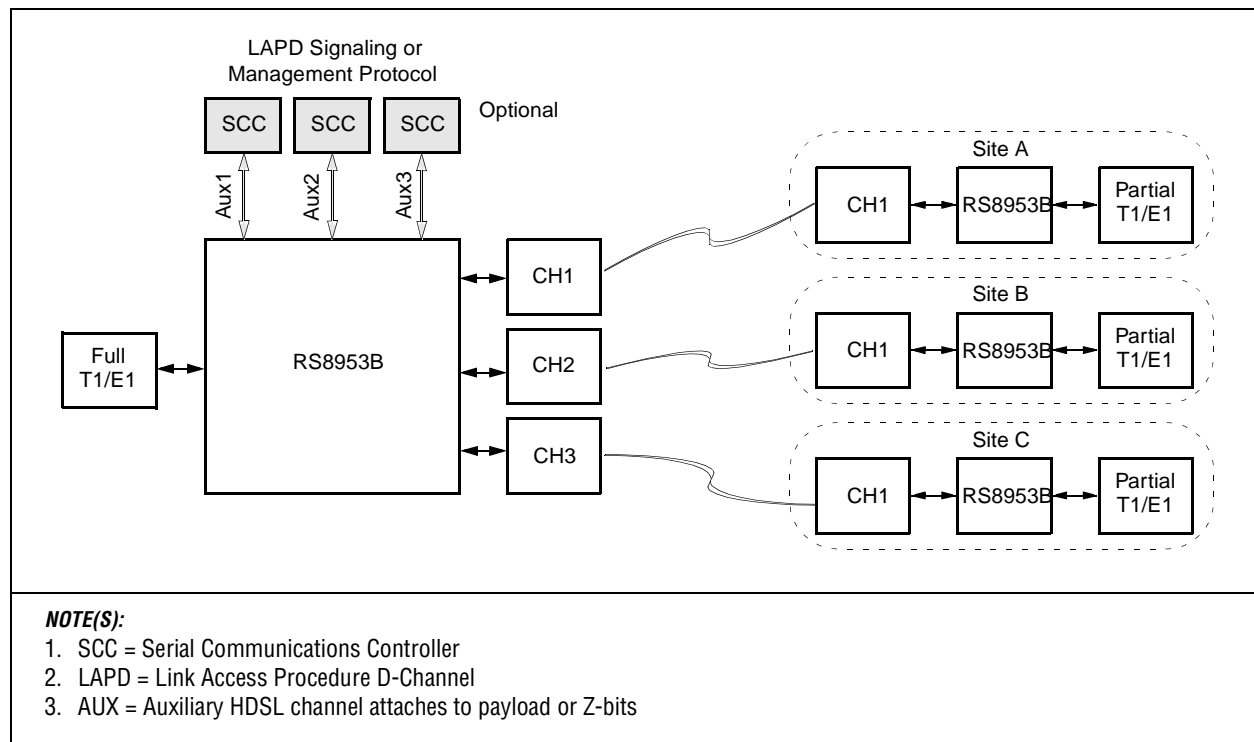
LAPD Signaling or Management Protocol

SCC SCC SCC

Optional

Aux1 Aux2 Aux3

Full T1/E1

RS8953B

CH1

CH2

CH3

Site A

CH1 RS8953B Partial T1/E1

Site B

CH1 RS8953B Partial T1/E1

Site C

CH1 RS8953B Partial T1/E1

***NOTE(S):***
1. SCC = Serial Communications Controller
2. LAPD = Link Access Procedure D-Channel
3. AUX = Auxiliary HDSL channel attaches to payload or Z-bits